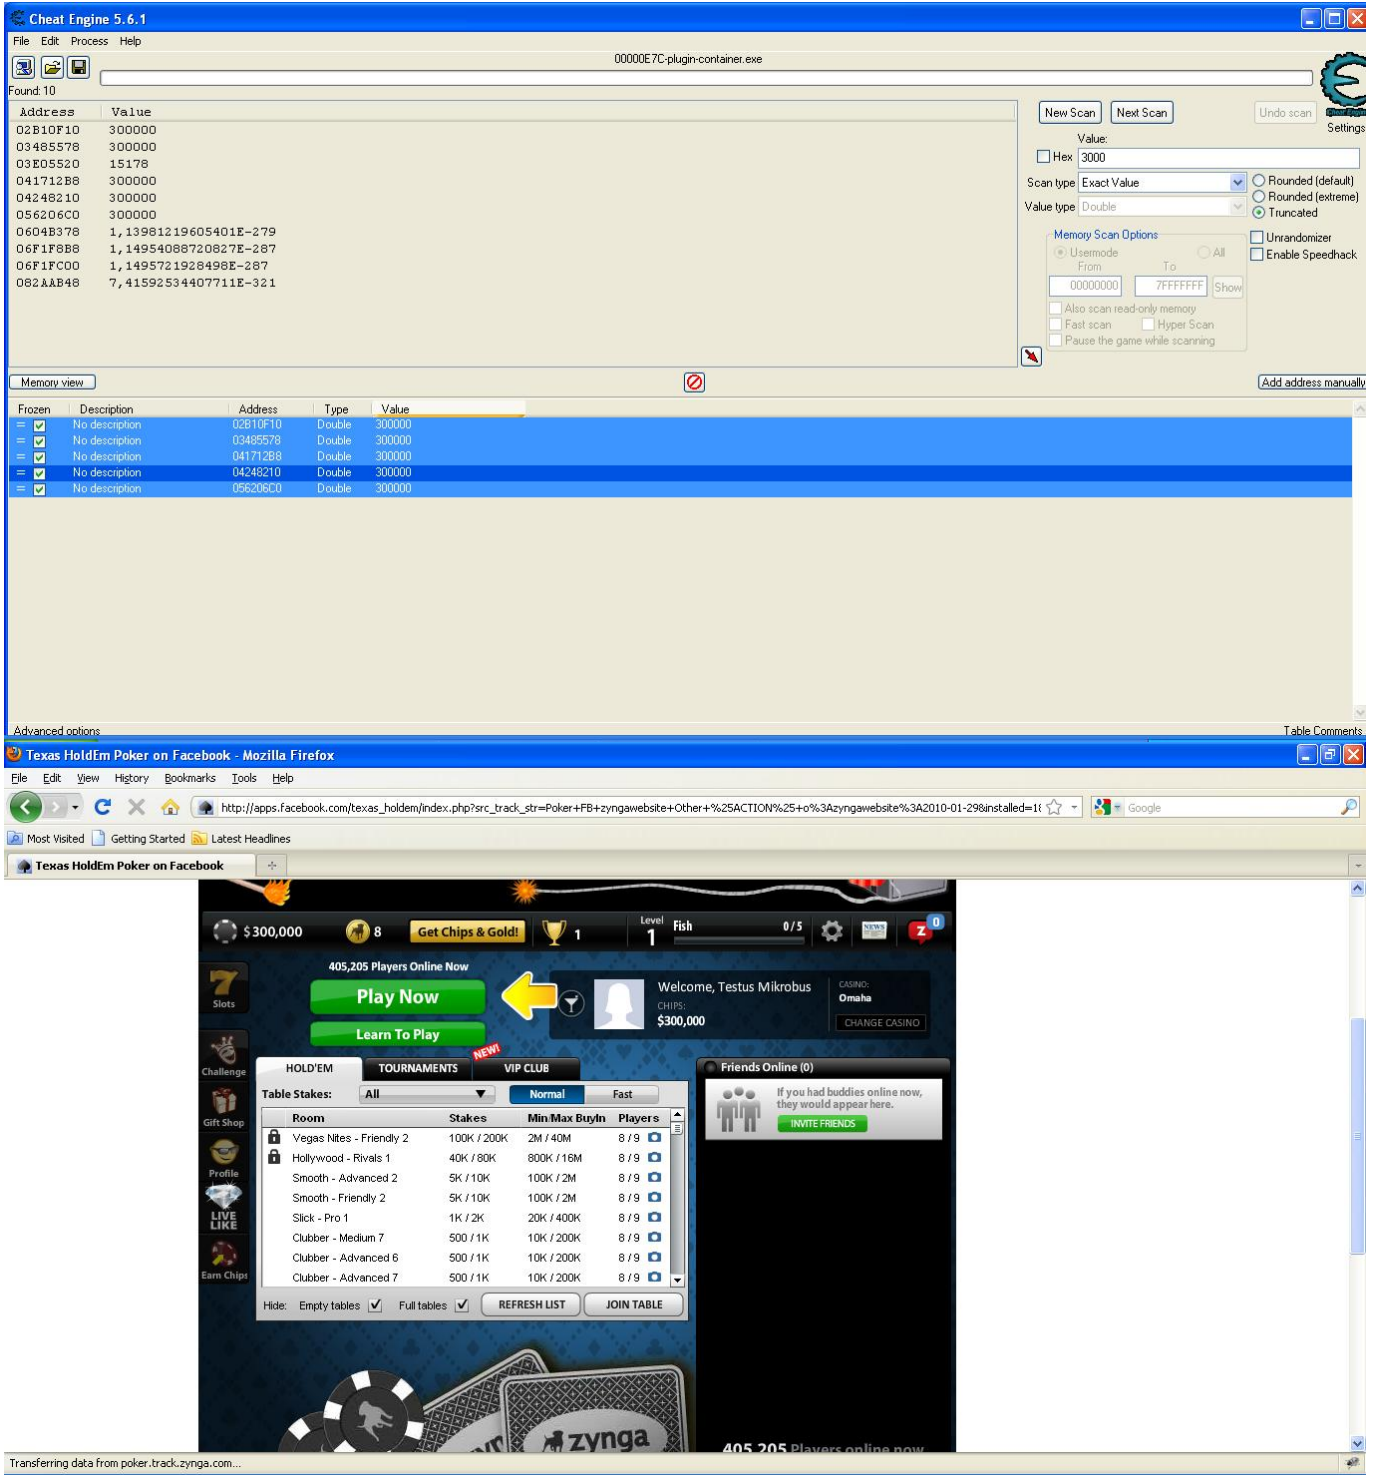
Cheat Engine 5.6.1

File Edit Process Help

00000E7C-plugin-container.exe

Found: 10

| Address | Value |
|---|---|
| 02B10F10 | 300000 |
| 03485578 | 300000 |
| 03E05520 | 15178 |
| 041712B8 | 300000 |
| 04248210 | 300000 |
| 056206C0 | 300000 |
| 0604B378 | 1,13981219605401E-279 |
| 06F1F8B8 | 1,14954088720827E-287 |
| 06F1FC00 | 1,1495721928498E-287 |
| 082AAB48 | 7,41592534407711E-321 |

New Scan Next Scan Undo scan Settings

Value:
Hex 3000
Scan type Exact Value
Value type Double
Rounded (default)
Rounded (extreme)
Truncated
Unrandomizer
Enable Speedhack
Memory Scan Options
Usermode All
From To
00000000 7FFFFFFF Show
Also scan read-only memory
Fast scan Hyper Scan
Pause the game while scanning

Memory view
Add address manually

| Frozen | Description | Address | Type | Value |
|---|---|---|---|---|
| | No description | 02B10F10 | Double | 300000 |
| | No description | 03485578 | Double | 300000 |
| | No description | 041712B8 | Double | 300000 |
| | No description | 04248210 | Double | 300000 |
| | No description | 056206C0 | Double | 300000 |

Advanced options
Table Comments

Texas HoldEm Poker on Facebook - Mozilla Firefox

File Edit View History Bookmarks Tools Help

http://apps.facebook.com/texas_holdem/index.php?src_track_str=Poker+FB+zyngawebsite+Other+%25ACTION%25+o%3Azyngawebsite%3A2010-01-29&installed=1

Google

Most Visited Getting Started Latest Headlines

Texas HoldEm Poker on Facebook

$300,000 8 Get Chips & Gold! 1 Level 1 Fish 0 / 5 0

Slots
405,205 Players Online Now
Play Now
Learn To Play
Welcome, Testus Mikrobus
CHIPS: $300,000
CASINO: Omaha
CHANGE CASINO
Challenge
Gift Shop
Profile
LIVE
Earn Chips

HOLD'EM TOURNAMENTS NEW! VIP CLUB
Table Stakes: All Normal Fast

| Room | Stakes | Min/Max BuyIn | Players |
|---|---|---|---|
| Vegas Nites - Friendly 2 | 100K / 200K | 2M / 40M | 8 / 9 |
| Hollywood - Rivals 1 | 40K / 80K | 800K / 16M | 8 / 9 |
| Smooth - Advanced 2 | 5K / 10K | 100K / 2M | 8 / 9 |
| Smooth - Friendly 2 | 5K / 10K | 100K / 2M | 8 / 9 |
| Slick - Pro 1 | 1K / 2K | 20K / 400K | 8 / 9 |
| Clubber - Medium 7 | 500 / 1K | 10K / 200K | 8 / 9 |
| Clubber - Advanced 6 | 500 / 1K | 10K / 200K | 8 / 9 |
| Clubber - Advanced 7 | 500 / 1K | 10K / 200K | 8 / 9 |

Hide: Empty tables Full tables REFRESH LIST JOIN TABLE

Friends Online (0)
If you had buddies online now, they would appear here.
INVITE FRIENDS

zynga
405,205 Players online now

Transferring data from poker.track.zynga.com...